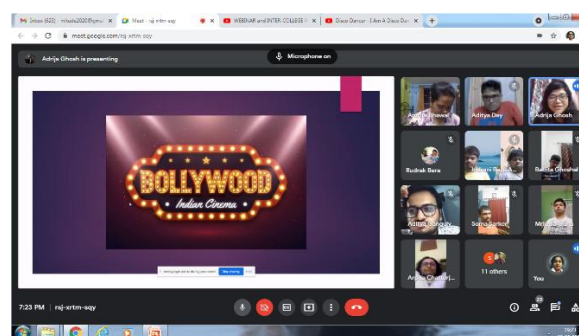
Inbox (664) - mhada2020@gmail ×
Meet - raj-xrtm-sqy ×
WEBINAR and INTER COLLEGE ×
Disco Dancer - I Am A Disco Dan ×
meet.google.com/raj-xrtm-sqy

Adrija Ghosh is presenting
Microphone on

BOLLYWOOD
Indian Cinema

Aditya Dey
Adrija Ghosh
Rudrak Bera
Sohini Das
Sucheta Ghoshal
Aditya Ganguly
Sohna Sarkar
Mriganka
Archi Chatterji
11 others
You

7:23 PM | raj-xrtm-sqy